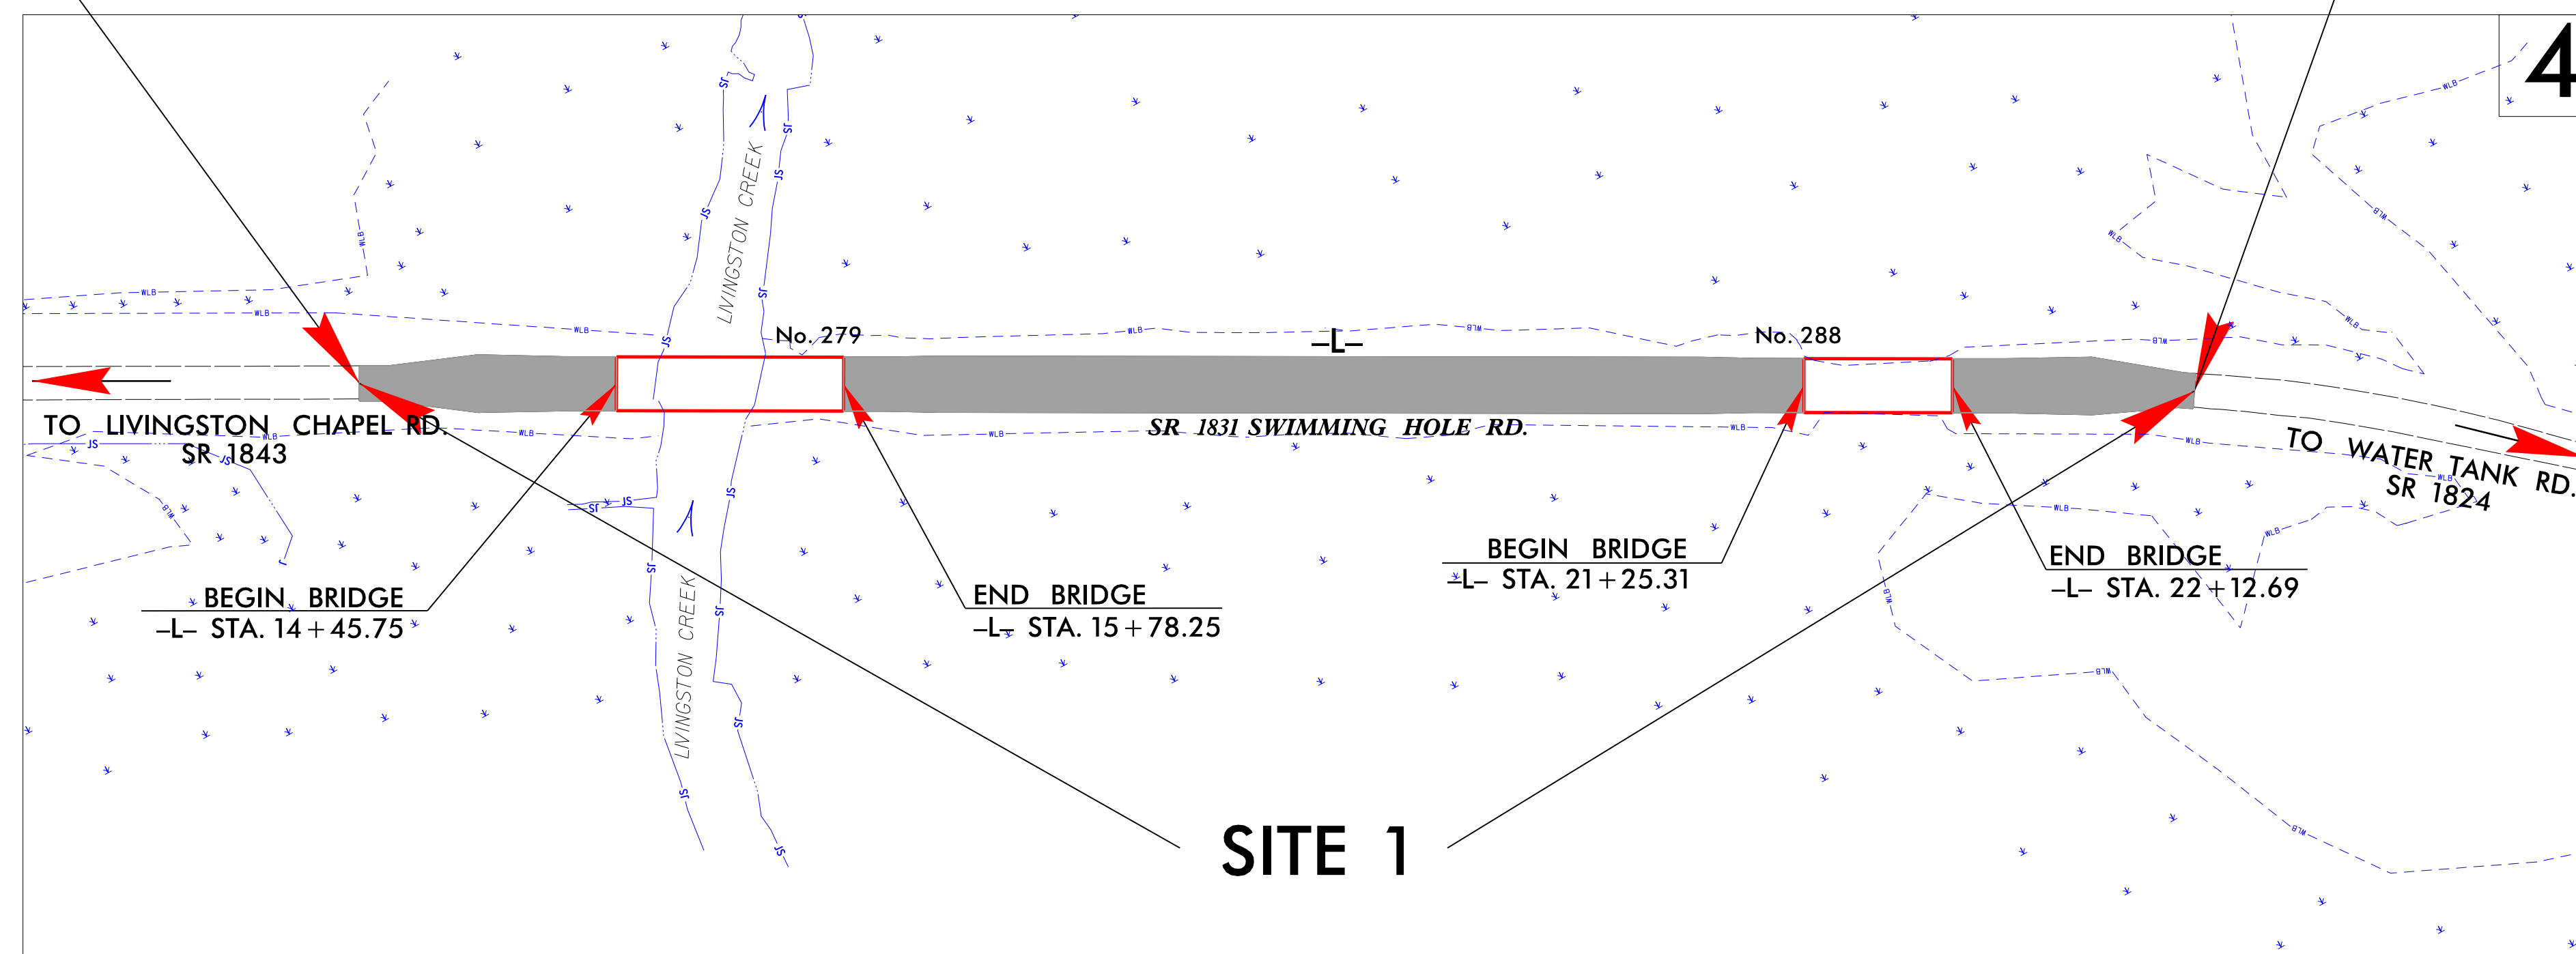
4

LIVINGSTON CREEK

No. 279

-L-

No. 288

TO LIVINGSTON CHAPEL RD.
SR 1843

SR 1831 SWIMMING HOLE RD.

TO WATER TANK RD.
SR 1824

BEGIN BRIDGE
-L- STA. 14+45.75

END BRIDGE
-L- STA. 15+78.25

BEGIN BRIDGE
-L- STA. 21+25.31

END BRIDGE
-L- STA. 22+12.69

LIVINGSTON CREEK

SITE 1